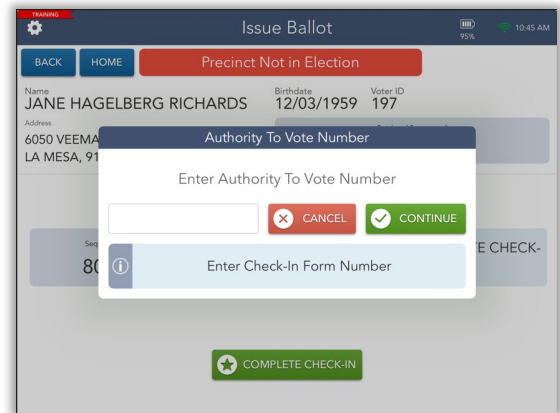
TRAINING

Issue Ballot

95%

10:45 AM

BACK

HOME

Precinct Not in Election

Name
JANE HAGELBERG RICHARDS

Birthdate
12/03/1959

Voter ID
197

Address
6050 VEEMA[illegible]
LA MESA, 91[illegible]

Authority To Vote Number

Enter Authority To Vote Number

CANCEL

CONTINUE

Seq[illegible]
8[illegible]

Enter Check-In Form Number

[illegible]E CHECK-

COMPLETE CHECK-IN